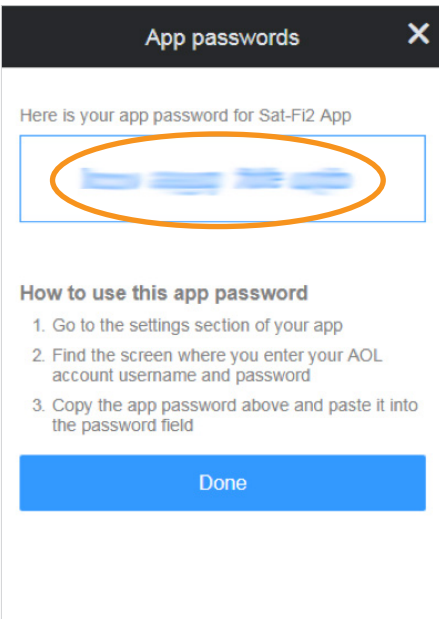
App passwords

×

Here is your app password for Sat-Fi2 App

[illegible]

How to use this app password

1. Go to the settings section of your app

2. Find the screen where you enter your AOL account username and password

3. Copy the app password above and paste it into the password field

Done